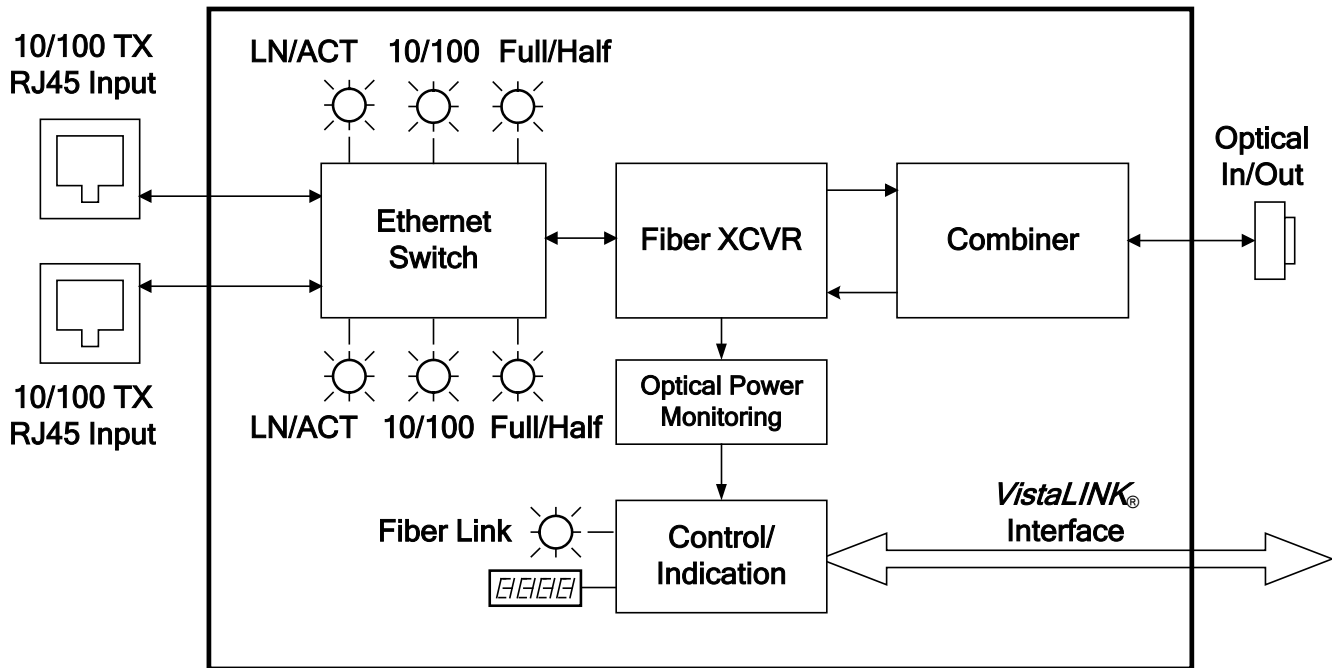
10/100 TX
RJ45 Input

LN/ACT 10/100 Full/Half

Optical
In/Out

Ethernet
Switch

Fiber XCVR

Combiner

10/100 TX
RJ45 Input

LN/ACT 10/100 Full/Half

Optical Power
Monitoring

VistaLINK®
Interface

Fiber Link

Control/
Indication